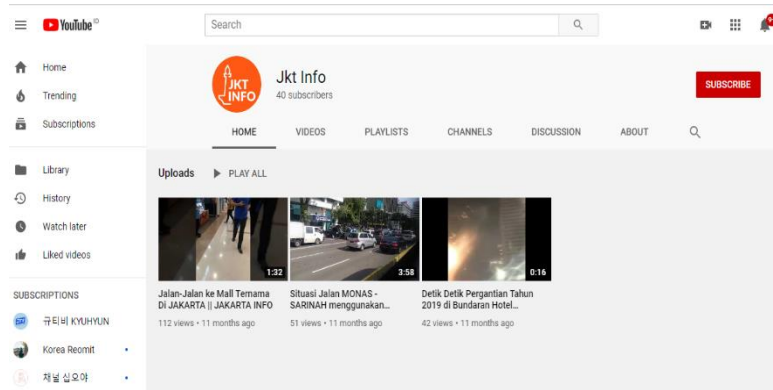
YouTube ID

Search

Home
Trending
Subscriptions
Library
History
Watch later
Liked videos

SUBSCRIPTIONS
규티비 KYUHYUN
Korea Reomit
채널 십오야

JKT INFO

Jkt Info
40 subscribers

SUBSCRIBE

HOME
VIDEOS
PLAYLISTS
CHANNELS
DISCUSSION
ABOUT

Uploads
PLAY ALL

1:32
Jalan-Jalan ke Mall Ternama Di JAKARTA || JAKARTA INFO
112 views • 11 months ago

3:58
Situasi Jalan MONAS - SARINAH menggunakan...
51 views • 11 months ago

0:16
Detik Detik Pergantian Tahun 2019 di Bundaran Hotel...
42 views • 11 months ago